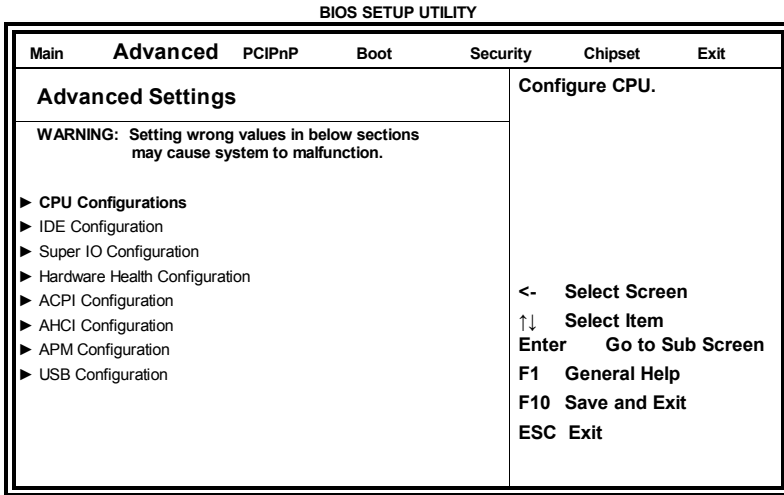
BIOS SETUP UTILITY

Main Advanced PCIPnP Boot Security Chipset Exit

Advanced Settings

WARNING: Setting wrong values in below sections may cause system to malfunction.

► CPU Configurations
► IDE Configuration
► Super IO Configuration
► Hardware Health Configuration
► ACPI Configuration
► AHCI Configuration
► APM Configuration
► USB Configuration

Configure CPU.

<- Select Screen
↑↓ Select Item
Enter Go to Sub Screen
F1 General Help
F10 Save and Exit
ESC Exit